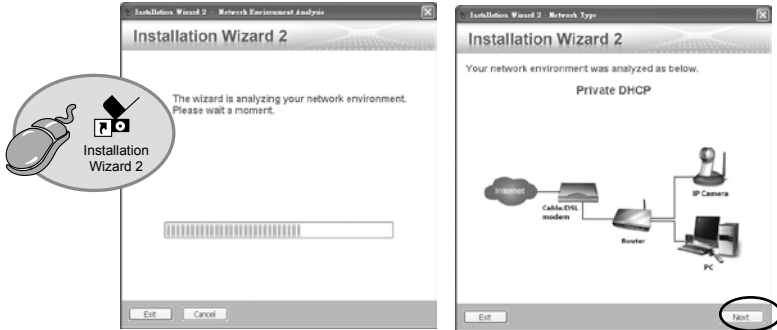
Installation Wizard 2 – Network Environment Analysis

Installation Wizard 2

The wizard is analyzing your network environment. Please wait a moment.

Installation Wizard 2

Exit Cancel

Installation Wizard 2 – Network Type

Installation Wizard 2

Your network environment was analyzed as below.

Private DHCP

Internet

Cable/DSL modem

Router

IP Camera

PC

Exit

Next